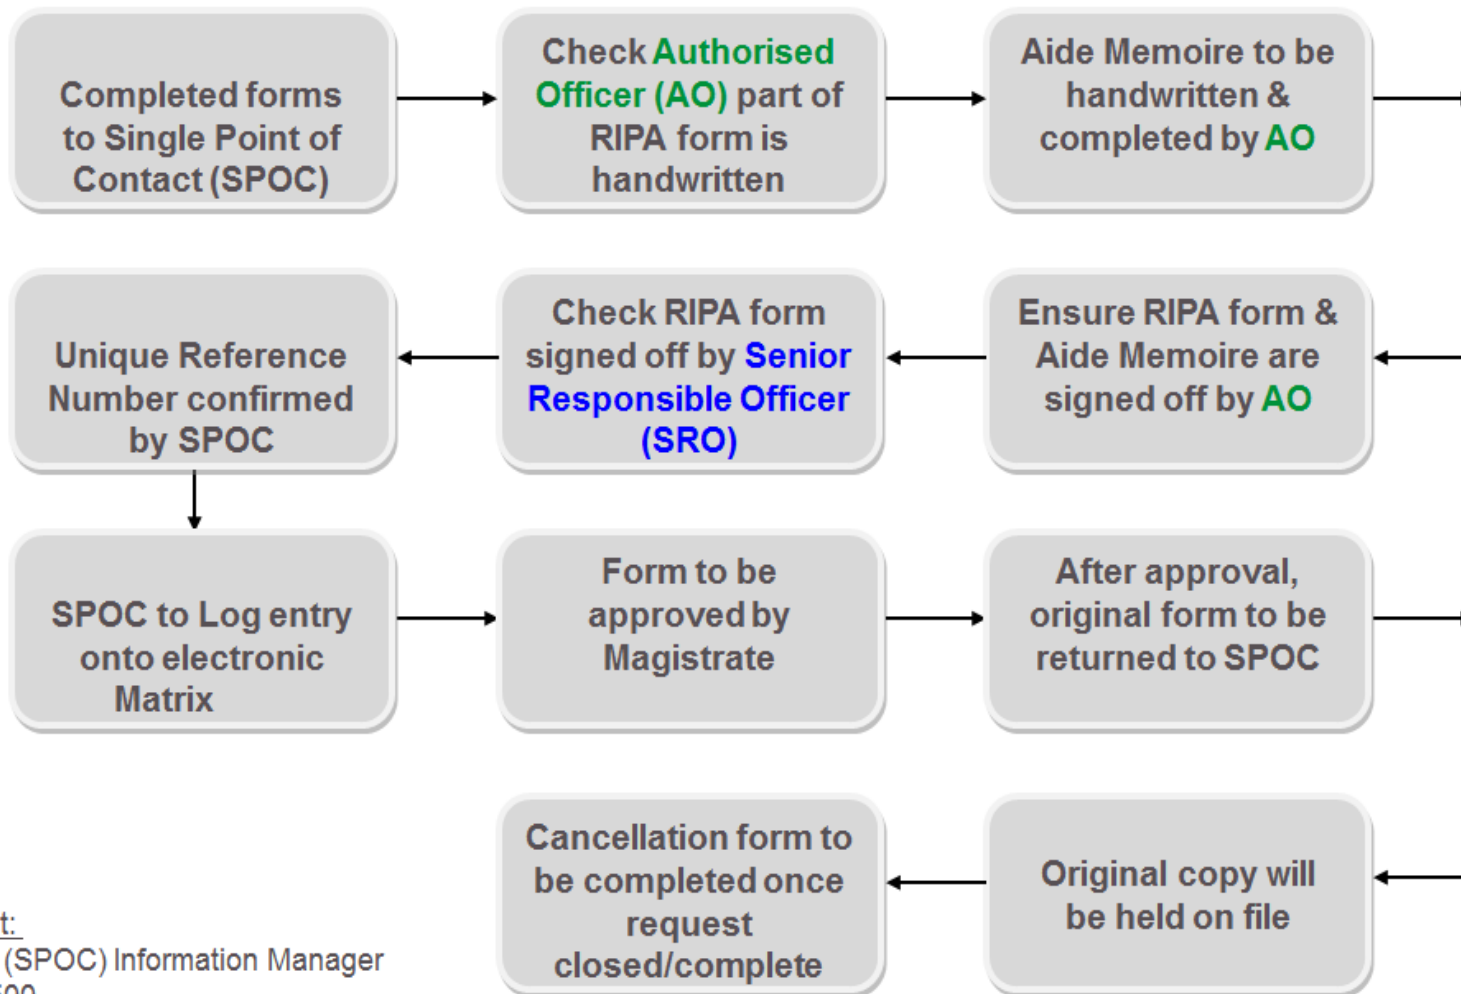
Completed forms to Single Point of Contact (SPOC)

Check Authorised Officer (AO) part of RIPA form is handwritten

Aide Memoire to be handwritten & completed by AO

Ensure RIPA form & Aide Memoire are signed off by AO

Check RIPA form signed off by Senior Responsible Officer (SRO)

Unique Reference Number confirmed by SPOC

SPOC to Log entry onto electronic Matrix

Form to be approved by Magistrate

After approval, original form to be returned to SPOC

Original copy will be held on file

Cancellation form to be completed once request closed/complete

t:
(SPOC) Information Manager
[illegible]